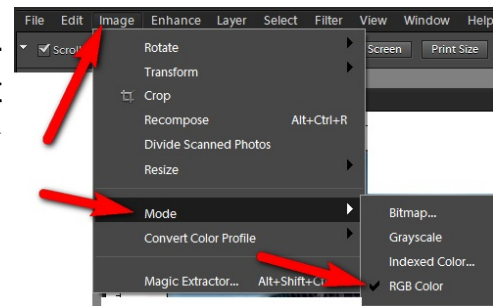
File Edit Image Enhance Layer Select Filter View Window Help

Scroll

Screen Print Size

Rotate
Transform
Crop
Recompose Alt+Ctrl+R
Divide Scanned Photos
Resize

Mode
Convert Color Profile

Magic Extractor... Alt+Shift+C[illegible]

Bitmap...
Grayscale
Indexed Color...
RGB Color